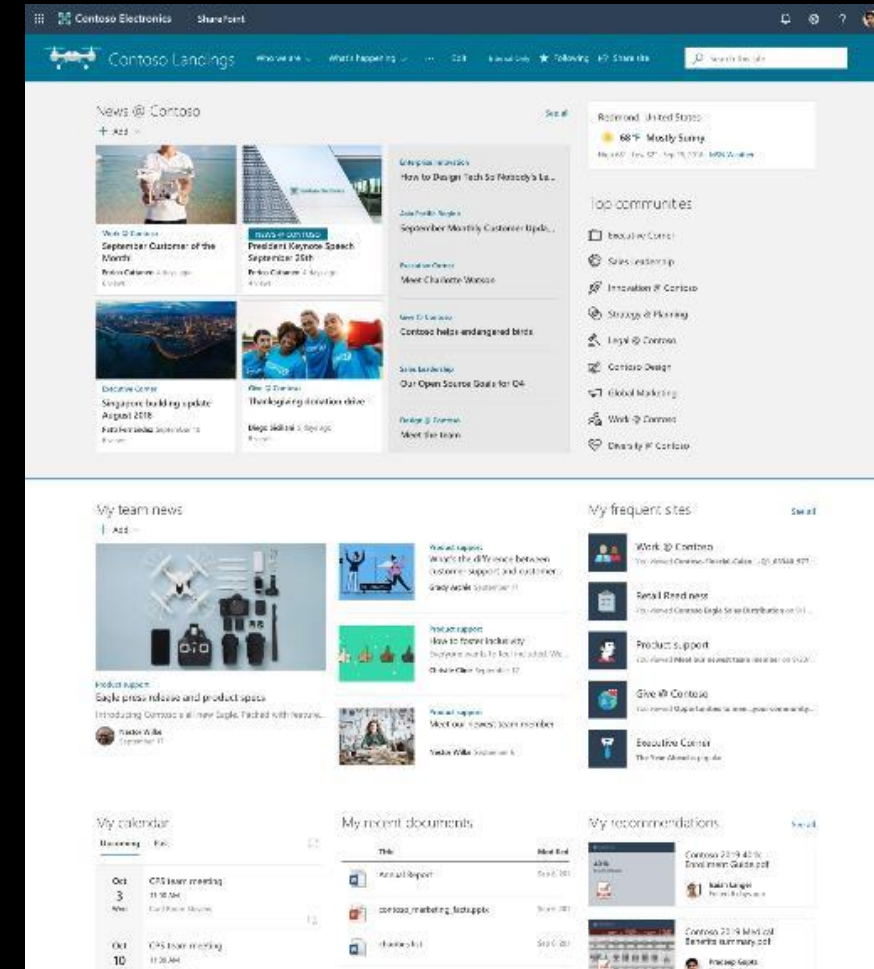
Contoso Electronics SharePoint

Contoso Landings Who we are What's happening Edit Following Share site Search this site

News @ Contoso
See all
+ Add

Work @ Contoso
September Customer of the Month
Pedro Cabrera 4 days ago

NEWS @ CONTOSO
President Keynote Speech September 25th
Pedro Cabrera 4 days ago

Enterprise Innovation
How to Design Tech So Nobody's Lo...

Asia Pacific Region
September Monthly Customer Upda...

Executive Corner
Meet Charlotte Watson

Give @ Contoso
Contoso helps endangered birds

Sales Leadership
Our Open Source Goals for Q4

Design @ Contoso
Meet the team

Executive Corner
Singapore building update August 2018
Pedro Fernandez September 18

Give @ Contoso
Thanksgiving donation drive
Diego Siciliani 5 days ago

Redmond, United States
68°F Mostly Sunny

Top communities
Executive Corner
Sales Leadership
Innovation @ Contoso
Strategy & Planning
Legal @ Contoso
Contoso Design
Global Marketing
Work @ Contoso
Diversity @ Contoso

My team news
Add

Product support
Eagle press release and product specs
Introducing Contoso's all new Eagle. Packed with features...
Nestor Wilke September 17

Product support
What's the difference between customer support and customer...
Grady Archie September 17

Product support
How to foster inclusivity
Christie Cline September 12

Product support
Meet our newest team member
Nestor Wilke September 6

My frequent sites
See all
Work @ Contoso
Retail Readiness
Product support
Give @ Contoso
Executive Corner

My calendar
Upcoming Past
Oct 3 CPS team meeting 11:30 AM
Oct 10 CPS team meeting 11:30 AM

My recent documents
Title
Annual Report
contoso_marketing_factsppt
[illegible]

My recommendations
See all
Contoso 2019 401k Enrollment Guide.pdf
Contoso 2019 Medical Benefits summary.pdf